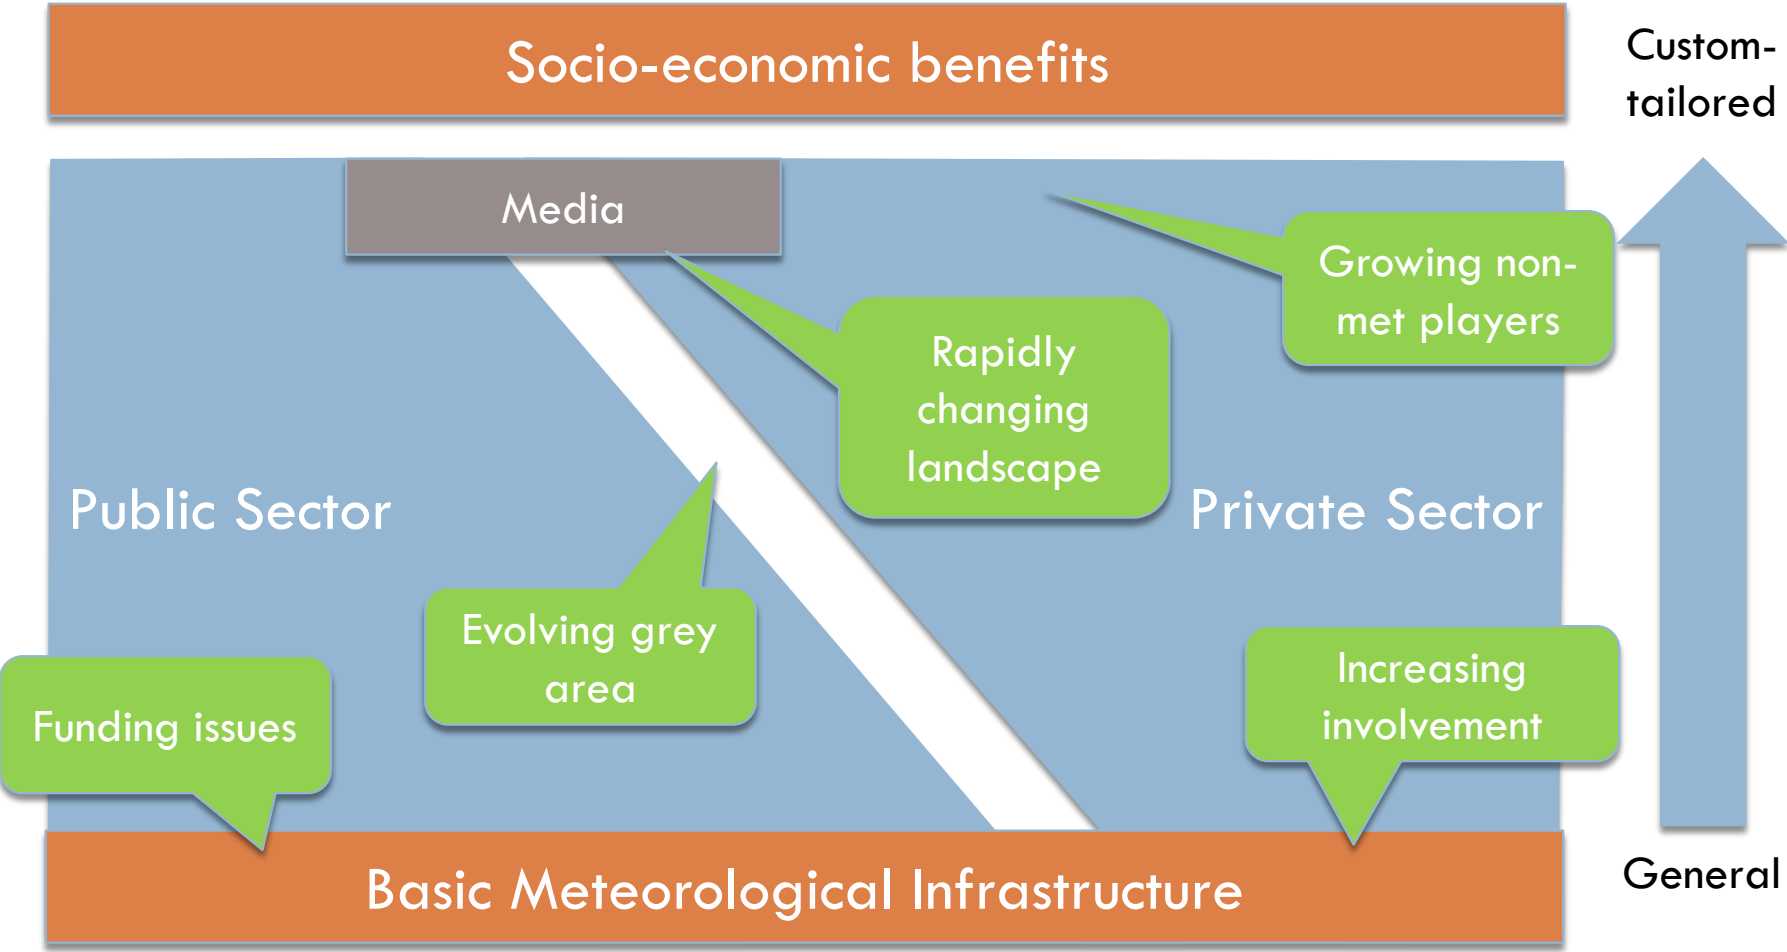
Socio-economic benefits

Custom-tailored

Media

Growing non-met players

Rapidly changing landscape

Public Sector

Private Sector

Evolving grey area

Funding issues

Increasing involvement

Basic Meteorological Infrastructure

General